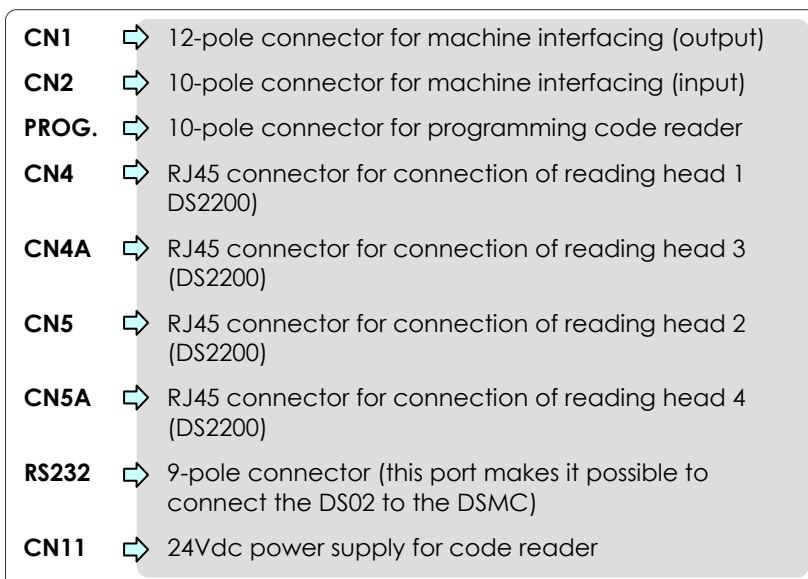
CN1 ⇨ 12-pole connector for machine interfacing (output)

CN2 ⇨ 10-pole connector for machine interfacing (input)

PROG. ⇨ 10-pole connector for programming code reader

CN4 ⇨ RJ45 connector for connection of reading head 1 DS2200)

CN4A ⇨ RJ45 connector for connection of reading head 3 (DS2200)

CN5 ⇨ RJ45 connector for connection of reading head 2 (DS2200)

CN5A ⇨ RJ45 connector for connection of reading head 4 (DS2200)

RS232 ⇨ 9-pole connector (this port makes it possible to connect the DS02 to the DSMC)

CN11 ⇨ 24Vdc power supply for code reader